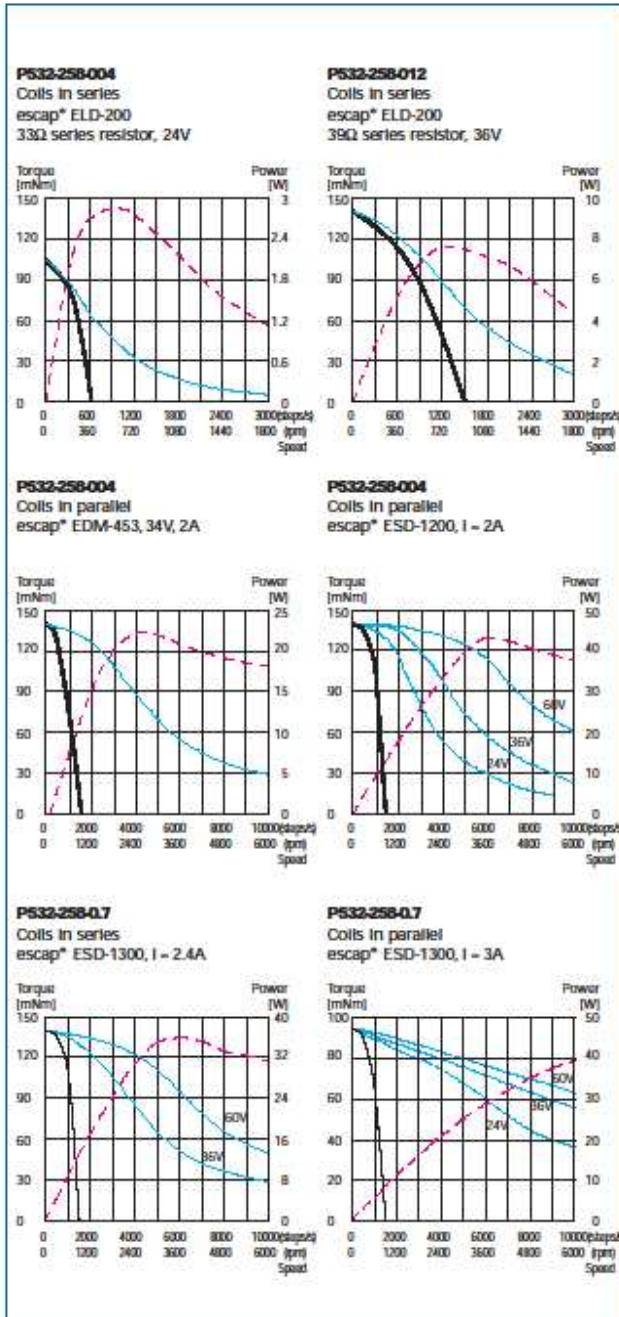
P532-258-004
Coils in series
escap® ELD-200
33Ω series resistor, 24V

Torque [mNm]
Power [W]
150 120 90 60 30 0
3 2.4 1.8 1.2 0.6 0
0 600 1200 1800 2400 3000 (steps/s)
0 360 720 1080 1440 1800 (rpm)
Speed

P532-258-012
Coils in series
escap® ELD-200
39Ω series resistor, 36V

Torque [mNm]
Power [W]
150 120 90 60 30 0
10 8 6 4 2 0
0 600 1200 1800 2400 3000 (steps/s)
0 360 720 1080 1440 1800 (rpm)
Speed

P532-258-004
Coils in parallel
escap® EDM-453, 34V, 2A

Torque [mNm]
Power [W]
150 120 90 60 30 0
25 20 15 10 5 0
0 2000 4000 6000 8000 10000 (steps/s)
0 1200 2400 3600 4800 6000 (rpm)
Speed

P532-258-004
Coils in parallel
escap® ESD-1200, I = 2A

Torque [mNm]
Power [W]
150 120 90 60 30 0
50 40 30 20 10 0
60V
36V
24V
0 2000 4000 6000 8000 10000 (steps/s)
0 1200 2400 3600 4800 6000 (rpm)
Speed

P532-258-0.7
Coils in series
escap® ESD-1300, I = 2.4A

Torque [mNm]
Power [W]
150 120 90 60 30 0
40 32 24 16 8 0
60V
36V
0 2000 4000 6000 8000 10000 (steps/s)
0 1200 2400 3600 4800 6000 (rpm)
Speed

P532-258-0.7
Coils in parallel
escap® ESD-1300, I = 3A

Torque [mNm]
Power [W]
100 80 60 40 20 0
50 40 30 20 10 0
60V
36V
24V
0 2000 4000 6000 8000 10000 (steps/s)
0 1200 2400 3600 4800 6000 (rpm)
Speed